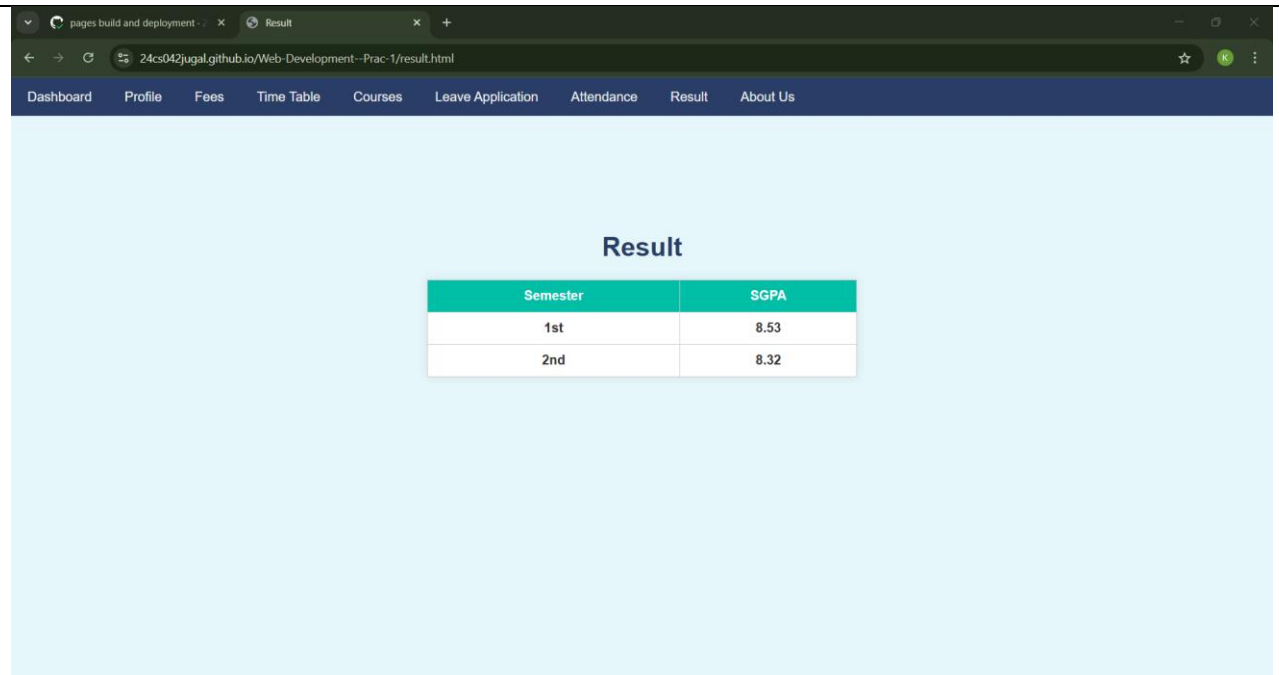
pages build and deployment · ×
Result ×
+

24cs042jugal.github.io/Web-Development--Prac-1/result.html

K

Dashboard Profile Fees Time Table Courses Leave Application Attendance Result About Us

Result

| Semester | SGPA |
|---|---|
| 1st | 8.53 |
| 2nd | 8.32 |